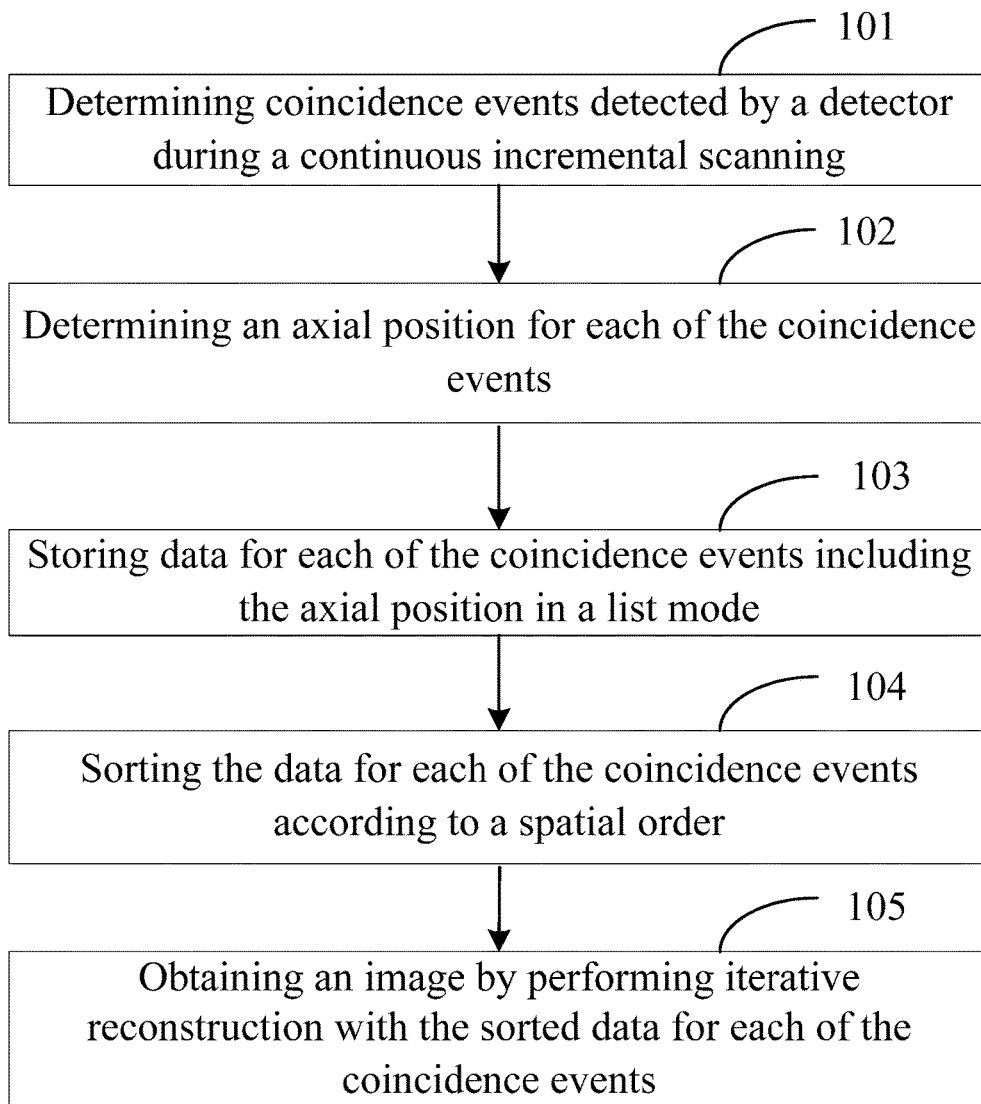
101

Determining coincidence events detected by a detector during a continuous incremental scanning

102

Determining an axial position for each of the coincidence events

103

Storing data for each of the coincidence events including the axial position in a list mode

104

Sorting the data for each of the coincidence events according to a spatial order

105

Obtaining an image by performing iterative reconstruction with the sorted data for each of the coincidence events